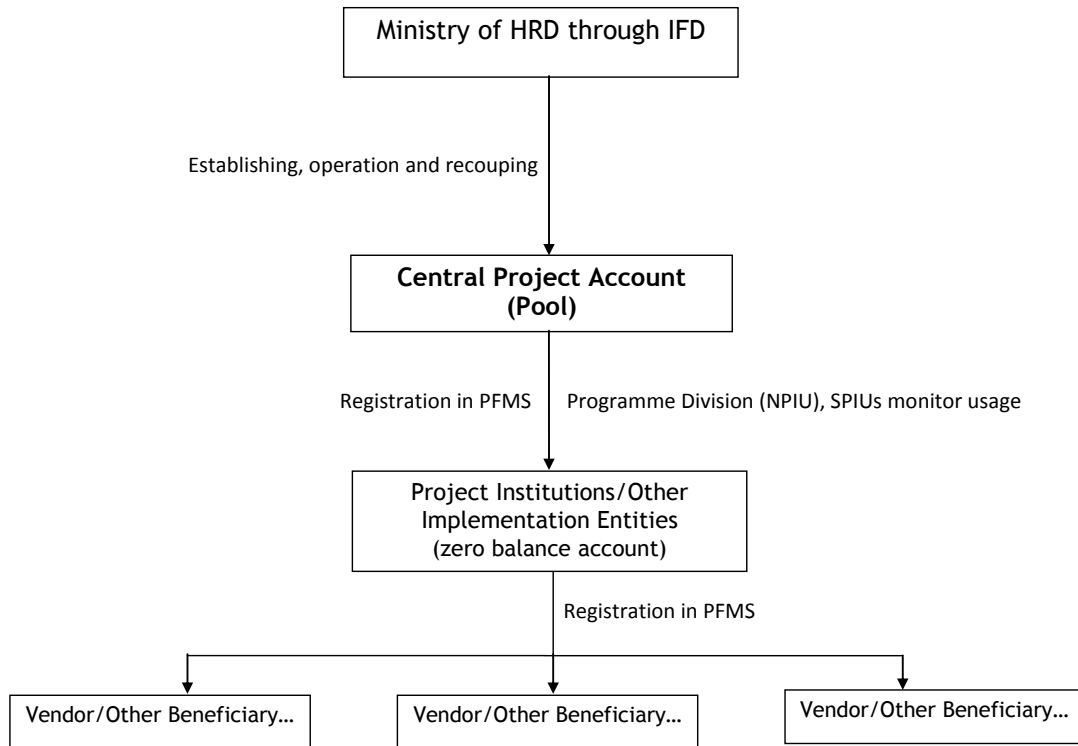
Ministry of HRD through IFD

Establishing, operation and recouping

**Central Project Account (Pool)**

Registration in PFMS

Programme Division (NPIU), SPIUs monitor usage

Project Institutions/Other Implementation Entities (zero balance account)

Registration in PFMS

Vendor/Other Beneficiary…

Vendor/Other Beneficiary…

Vendor/Other Beneficiary…